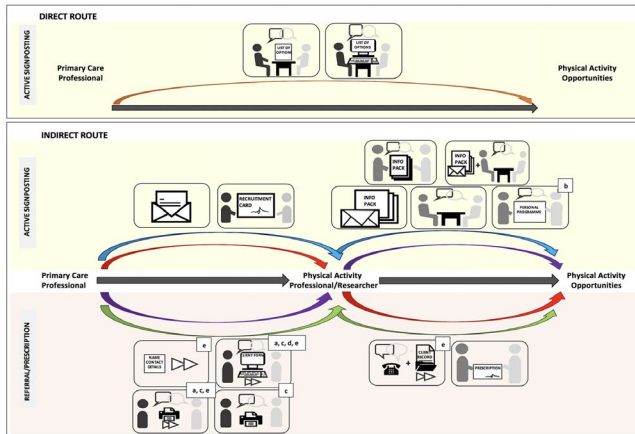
DIRECT ROUTE

ACTIVE SIGNPOSTING

Primary Care Professional

LIST OF OPTIONS

LIST OF OPTIONS

Physical Activity Opportunities

INDIRECT ROUTE

ACTIVE SIGNPOSTING

RECRUITMENT CARD

INFO PACK

INFO PACK

INFO PACK

PERSONAL PROGRAMME

b

Primary Care Professional

Physical Activity Professional/Researcher

Physical Activity Opportunities

REFERRAL/PRESCRIPTION

NAME CONTACT DETAILS

e

CLIENT FORM

a, c, d, e

a, c, e

c

e

CLIENT RECORD

PRESCRIPTION